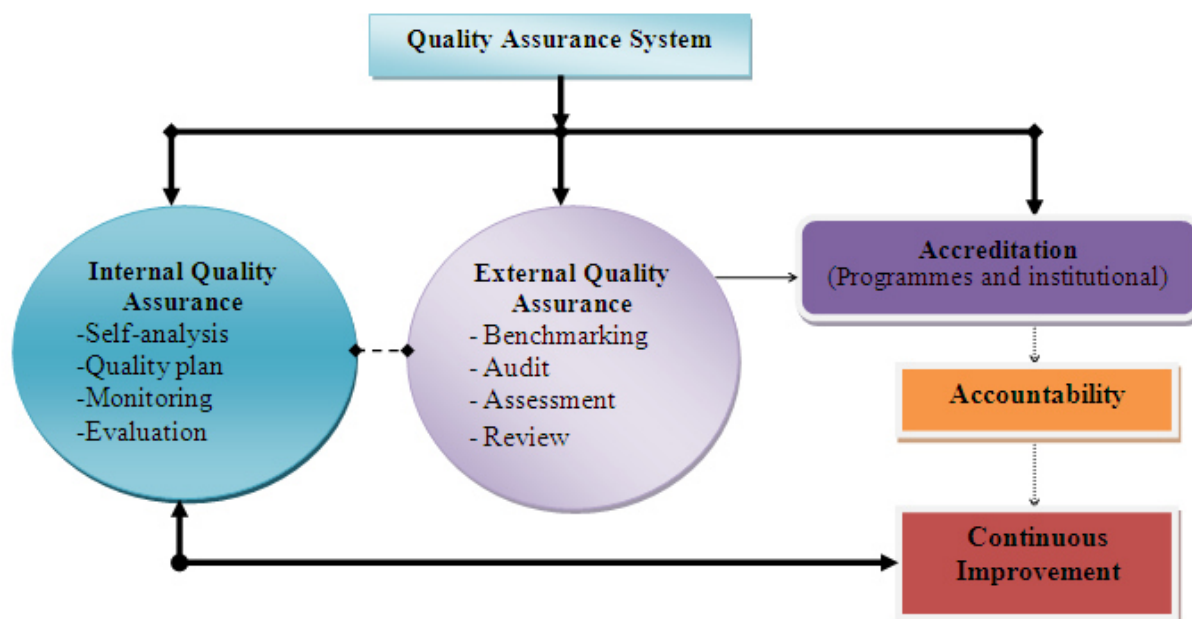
Quality Assurance System

Internal Quality Assurance
-Self-analysis
-Quality plan
-Monitoring
-Evaluation

External Quality Assurance
- Benchmarking
- Audit
- Assessment
- Review

Accreditation
(Programmes and institutional)

Accountability

Continuous Improvement